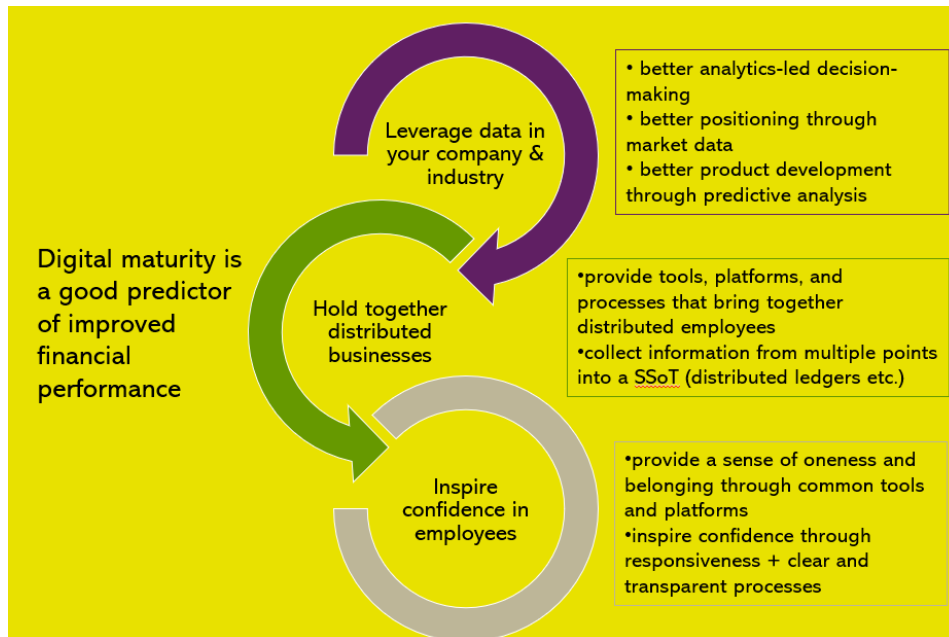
Leverage data in your company & industry

• better analytics-led decision-making
• better positioning through market data
• better product development through predictive analysis

Digital maturity is a good predictor of improved financial performance

Hold together distributed businesses

•provide tools, platforms, and processes that bring together distributed employees
•collect information from multiple points into a SSoT (distributed ledgers etc.)

Inspire confidence in employees

•provide a sense of oneness and belonging through common tools and platforms
•inspire confidence through responsiveness + clear and transparent processes